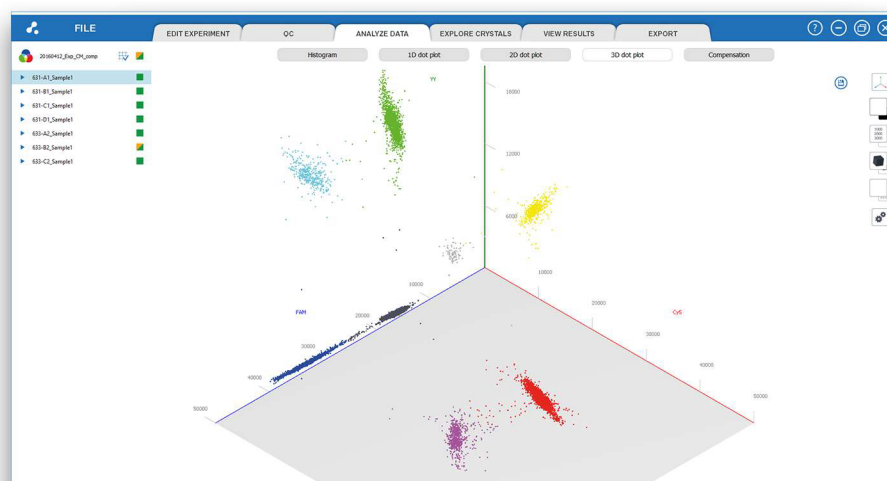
FILE

EDIT EXPERIMENT

QC

ANALYZE DATA

EXPLORE CRYSTALS

VIEW RESULTS

EXPORT

20160412_Exp_CM_comp

631-A1_Sample1
631-B1_Sample1
631-C1_Sample1
631-D1_Sample1
633-A2_Sample1
633-B2_Sample1
633-C2_Sample1

Histogram

1D dot plot

2D dot plot

3D dot plot

Compensation

YY

18000

12000

6000

10000

10000

20000

30000

40000

50000

FAM

20000

30000

40000

50000

Cy5